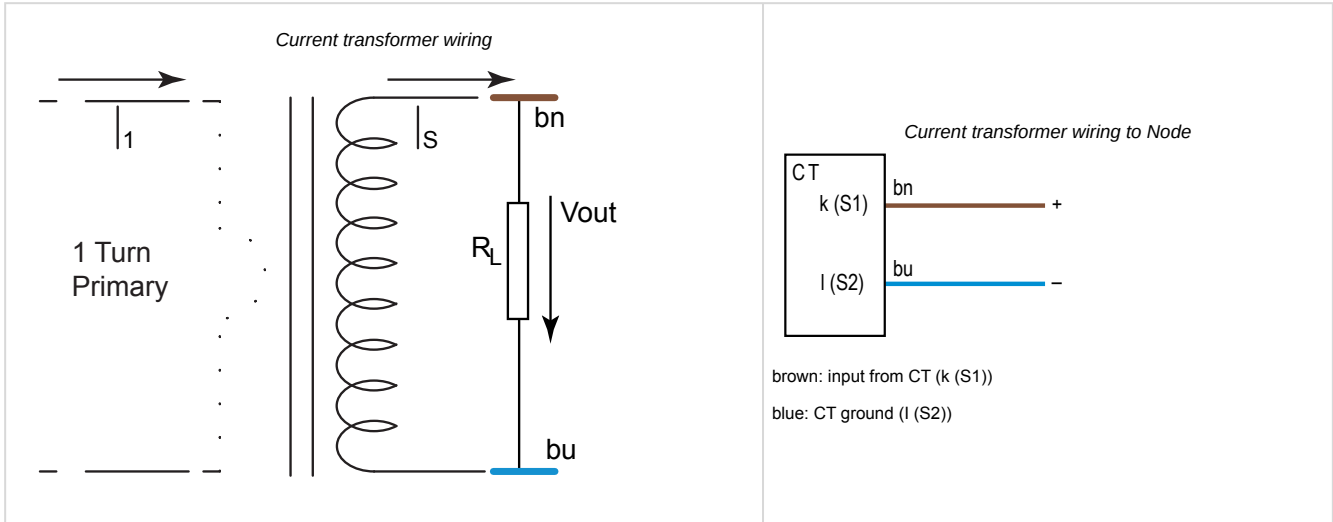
Current transformer wiring

$I_1$

$I_S$

bn

1 Turn Primary

$R_L$

Vout

bu

Current transformer wiring to Node

CT

k (S1)

bn

+

l (S2)

bu

–

brown: input from CT (k (S1))

blue: CT ground (l (S2))